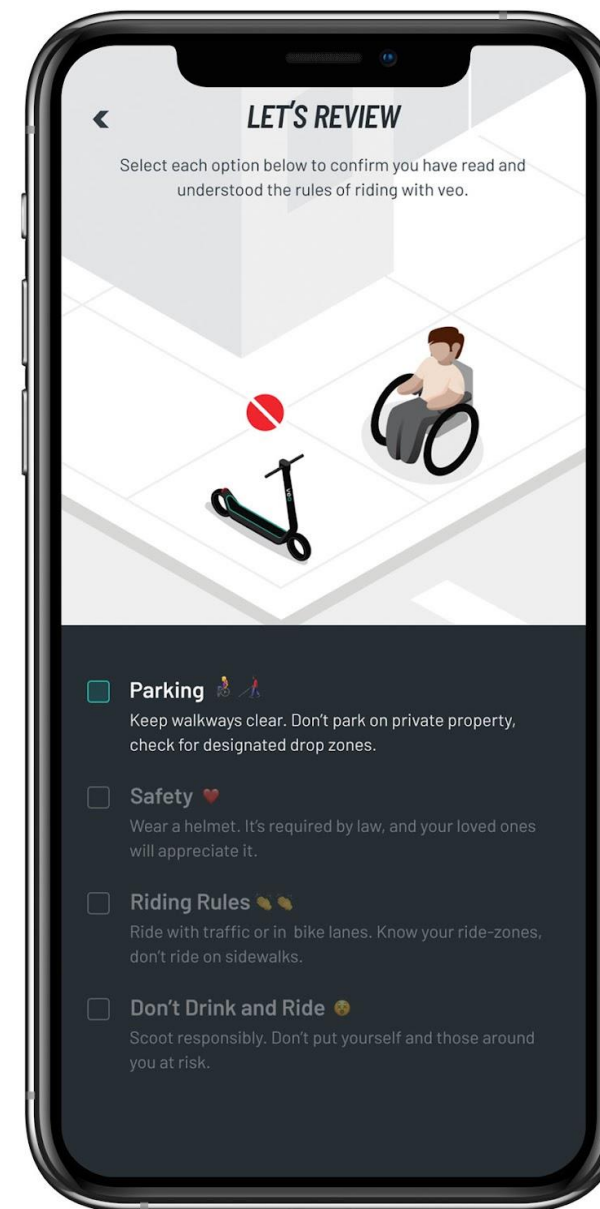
LET'S REVIEW

Select each option below to confirm you have read and understood the rules of riding with veo.

veo

Parking 👩‍🦽👩‍🦯

Keep walkways clear. Don't park on private property, check for designated drop zones.

Safety ❤️

Wear a helmet. It's required by law, and your loved ones will appreciate it.

Riding Rules 👏👏

Ride with traffic or in bike lanes. Know your ride-zones, don't ride on sidewalks.

Don't Drink and Ride 😵

Scoot responsibly. Don't put yourself and those around you at risk.